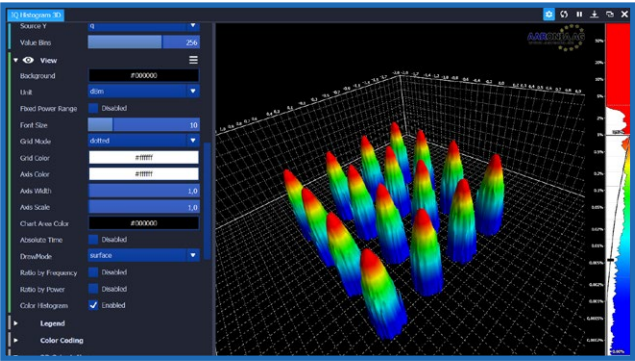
IQ Histogram 3D

Source Y q

Value Bins 256

View

Background #000000

Unit dBm

Fixed Power Range Disabled

Font Size 10

Grid Mode dotted

Grid Color #ffffff

Axis Color #ffffff

Axis Width 1,0

Axis Scale 1,0

Chart Area Color #000000

Absolute Time Disabled

DrawMode surface

Ratio by Frequency Disabled

Ratio by Power Disabled

Color Histogram Enabled

Legend

Color Coding

AARONIA AG